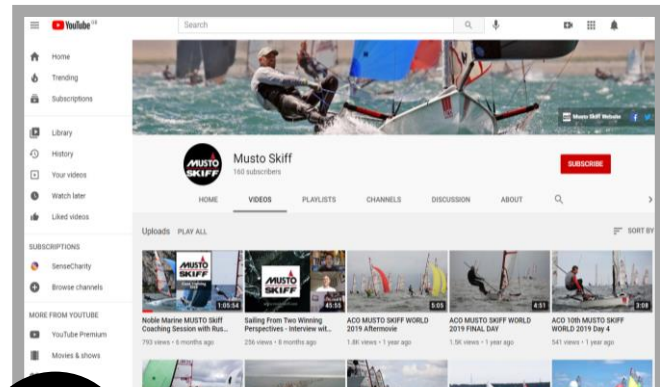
YouTube GB

Search

Home
Trending
Subscriptions

Library
History
Your videos
Watch later
Liked videos

SUBSCRIPTIONS
SenseCharity
Browse channels

MORE FROM YOUTUBE
YouTube Premium
Movies & shows

Musto Skiff Website

MUSTO SKIFF

Musto Skiff
160 subscribers

SUBSCRIBE

HOME
VIDEOS
PLAYLISTS
CHANNELS
DISCUSSION
ABOUT

Uploads PLAY ALL

SORT BY

MUSTO SKIFF
1:05:54
Noble Marine MUSTO Skiff Coaching Session with Rus...
793 views • 6 months ago

MUSTO SKIFF
45:55
Sailing From Two Winning Perspectives - Interview wit...
256 views • 6 months ago

5:05
ACO MUSTO SKIFF WORLD 2019 Afternoon
1.8K views • 1 year ago

4:51
ACO MUSTO SKIFF WORLD 2019 FINAL DAY
1.5K views • 1 year ago

3:08
ACO 10th MUSTO SKIFF WORLD 2019 Day 4
541 views • 1 year ago